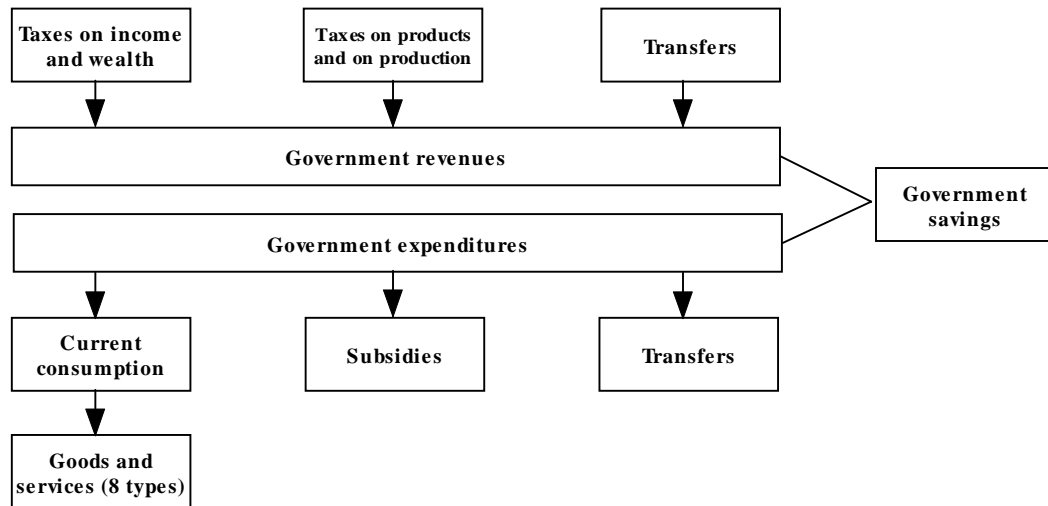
Taxes on income and wealth

Taxes on products and on production

Transfers

Government revenues

Government savings

Government expenditures

Current consumption

Subsidies

Transfers

Goods and services (8 types)